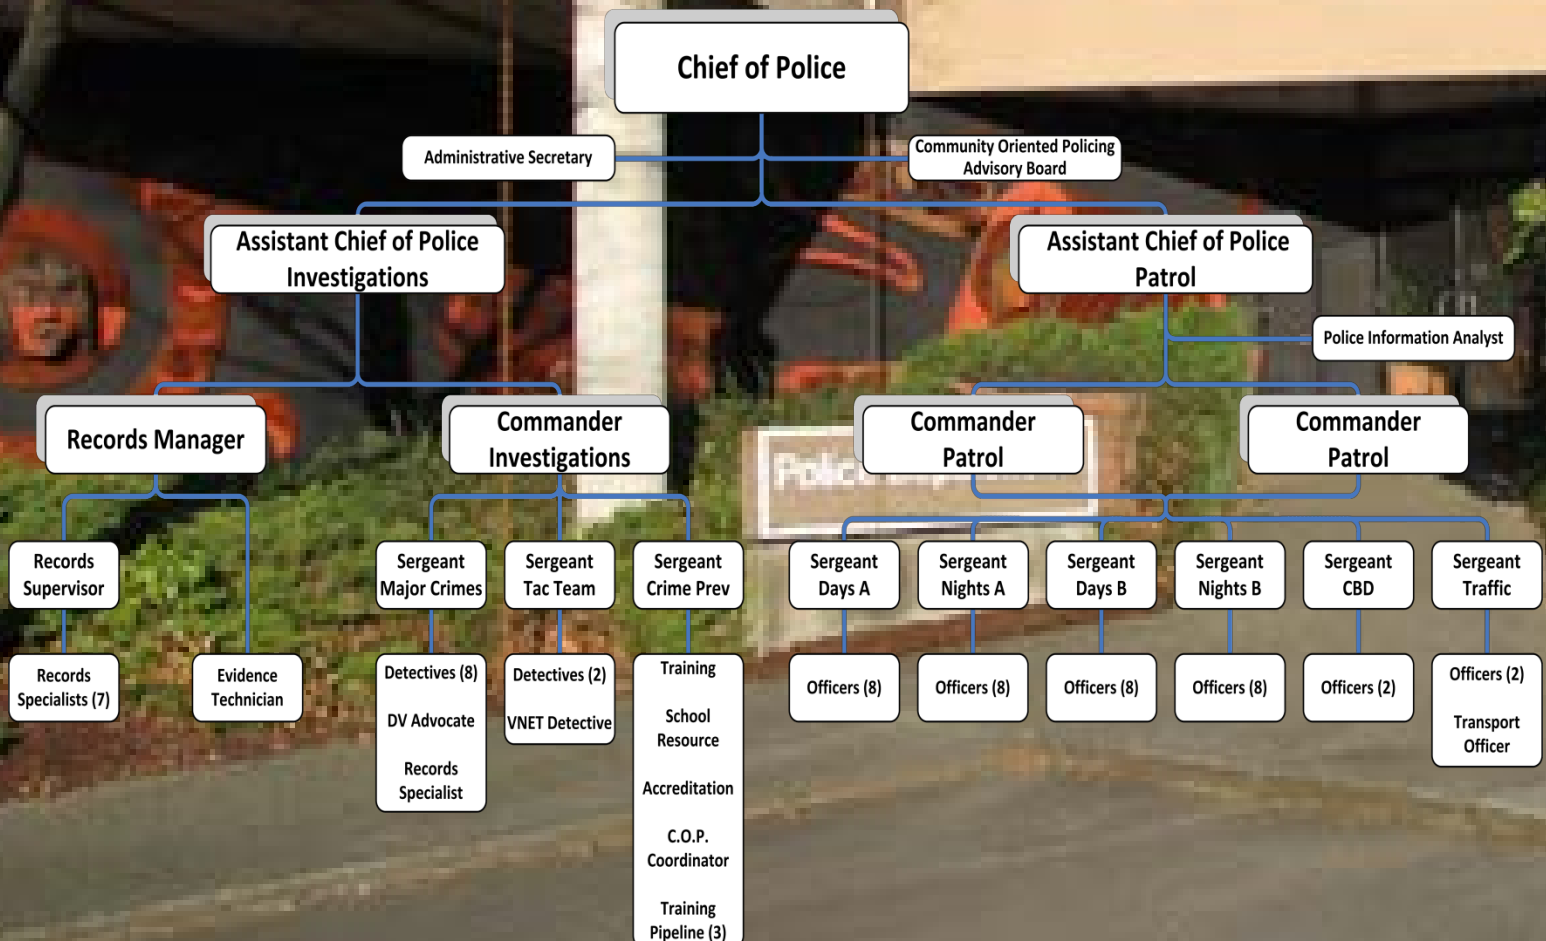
Chief of Police

Administrative Secretary

Community Oriented Policing Advisory Board

Assistant Chief of Police Investigations

Assistant Chief of Police Patrol

Police Information Analyst

Records Manager

Commander Investigations

Commander Patrol

Commander Patrol

Records Supervisor

Records Specialists (7)

Evidence Technician

Sergeant Major Crimes

Detectives (8)

DV Advocate

Records Specialist

Sergeant Tac Team

Detectives (2)

VNET Detective

Sergeant Crime Prev

Training

School Resource

Accreditation

C.O.P. Coordinator

Training Pipeline (3)

Sergeant Days A

Officers (8)

Sergeant Nights A

Officers (8)

Sergeant Days B

Officers (8)

Sergeant Nights B

Officers (8)

Sergeant CBD

Officers (2)

Sergeant Traffic

Officers (2)

Transport Officer

Police